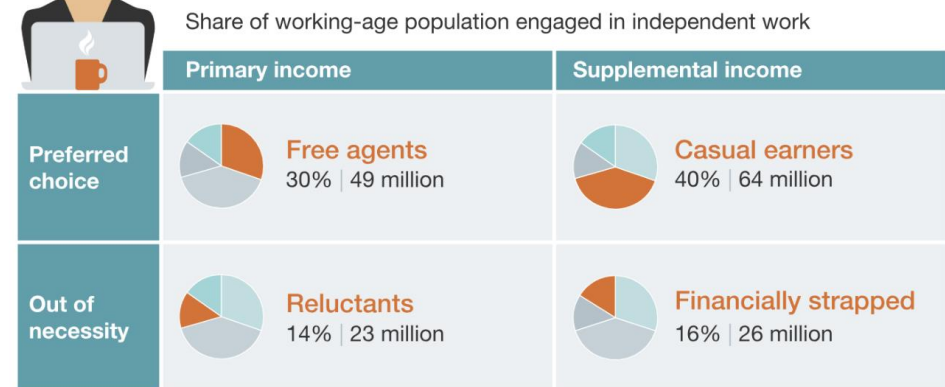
Share of working-age population engaged in independent work

| | Primary income | Supplemental income |
|---|---|---|
| Preferred choice | Free agents 30% \| 49 million | Casual earners 40% \| 64 million |
| Out of necessity | Reluctants 14% \| 23 million | Financially strapped 16% \| 26 million |